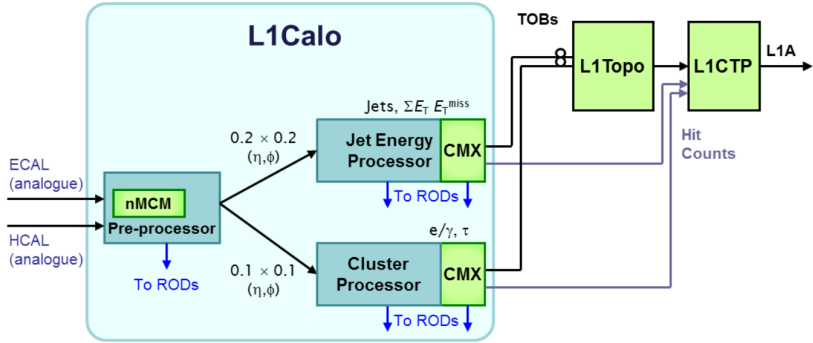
L1Calo

TOBs

8

L1Topo

L1CTP

L1A

Jets, $\Sigma E_T$ $E_T^{miss}$

$0.2 \times 0.2$
$(\eta,\phi)$

Jet Energy Processor

CMX

Hit Counts

ECAL (analogue)

nMCM

Pre-processor

HCAL (analogue)

To RODs

To RODs

$e/\gamma$, $\tau$

$0.1 \times 0.1$
$(\eta,\phi)$

Cluster Processor

CMX

To RODs